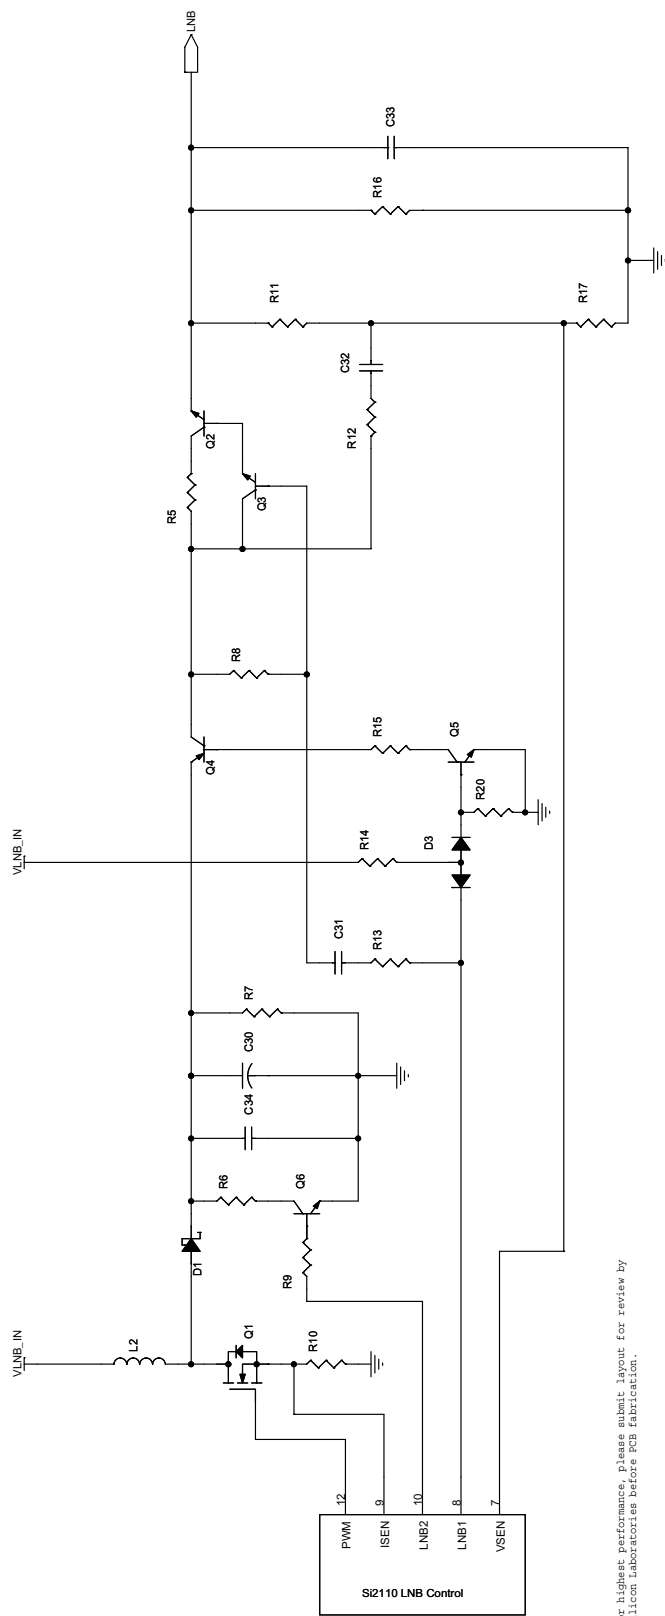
LNB

C33

R16

R11

R17

C32

R12

Q2

Q3

R5

R8

Q4

R15

Q5

R20

VLNB_IN

R14

D3

C31

R13

R7

C30

C34

R6

Q6

D1

R9

VLNB_IN

L2

Q1

R10

PWM
12
ISEN
9
LNB2
10
LNB1
8
VSEN
7

Si2110 LNB Control

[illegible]r highest performance, please submit layout for review by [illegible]licon Laboratories before PCB fabrication.